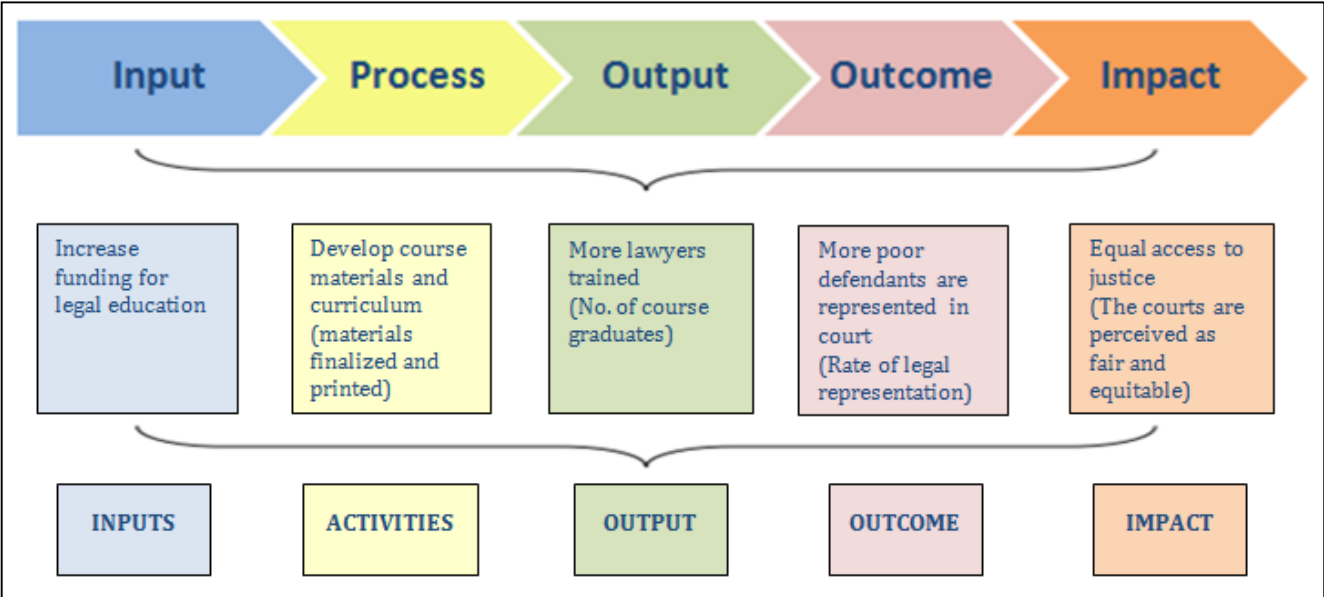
Input

Process

Output

Outcome

Impact

Increase funding for legal education

Develop course materials and curriculum (materials finalized and printed)

More lawyers trained (No. of course graduates)

More poor defendants are represented in court (Rate of legal representation)

Equal access to justice (The courts are perceived as fair and equitable)

INPUTS

ACTIVITIES

OUTPUT

OUTCOME

IMPACT